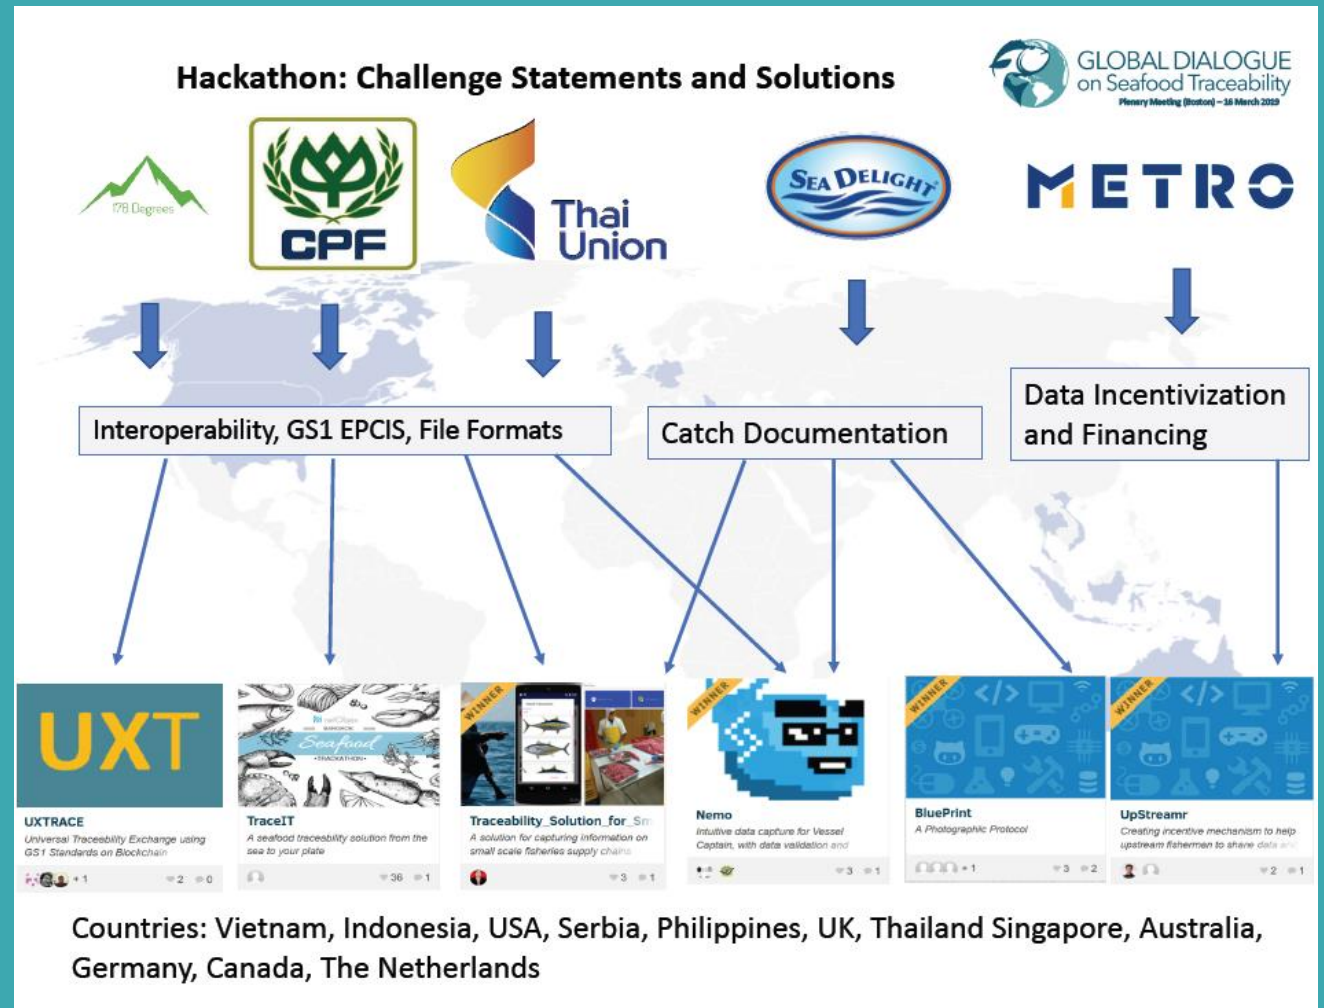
Hackathon: Challenge Statements and Solutions

GLOBAL DIALOGUE on Seafood Traceability
Plenary Meeting (Boston) – 16 March 2019

178 Degrees

CPF

Thai Union

SEA DELIGHT

METRO

Interoperability, GS1 EPCIS, File Formats

Catch Documentation

Data Incentivization and Financing

UXT

UXTRACE
Universal Traceability Exchange using GS1 Standards on Blockchain
+1 2 0

Seafood HACKATHON

TraceIT
A seafood traceability solution from the sea to your plate
36 1

WINNER

Traceability_Solution_for_Sm
A solution for capturing information on small scale fisheries supply chains
3 1

WINNER

Nemo
Intuitive data capture for Vessel Captain, with data validation and
3 1

WINNER

BluePrint
A Photographic Protocol
+1 3 2

WINNER

UpStreamr
Creating incentive mechanism to help upstream fishermen to share data and
2 1

Countries: Vietnam, Indonesia, USA, Serbia, Philippines, UK, Thailand Singapore, Australia, Germany, Canada, The Netherlands